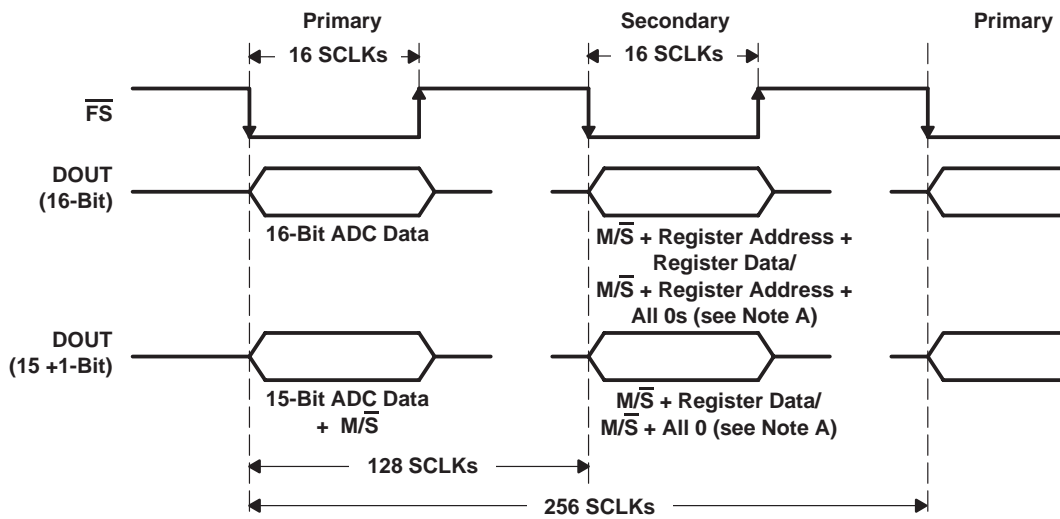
Primary

16 SCLKs

Secondary

16 SCLKs

Primary

$\overline{FS}$

DOUT (16-Bit)

16-Bit ADC Data

M/$\overline{S}$ + Register Address + Register Data/ M/$\overline{S}$ + Register Address + All 0s (see Note A)

DOUT (15 +1-Bit)

15-Bit ADC Data + M/$\overline{S}$

M/$\overline{S}$ + Register Data/ M/$\overline{S}$ + All 0 (see Note A)

128 SCLKs

256 SCLKs